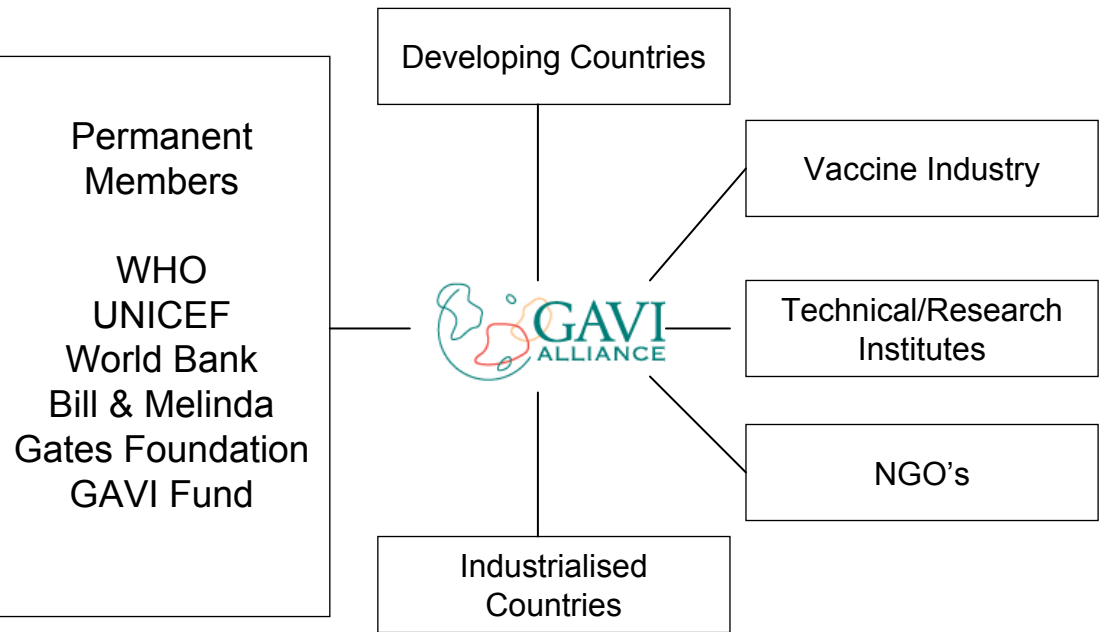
Permanent Members

WHO
UNICEF
World Bank
Bill & Melinda Gates Foundation
GAVI Fund

Developing Countries

GAVI ALLIANCE

Vaccine Industry

Technical/Research Institutes

NGO's

Industrialised Countries